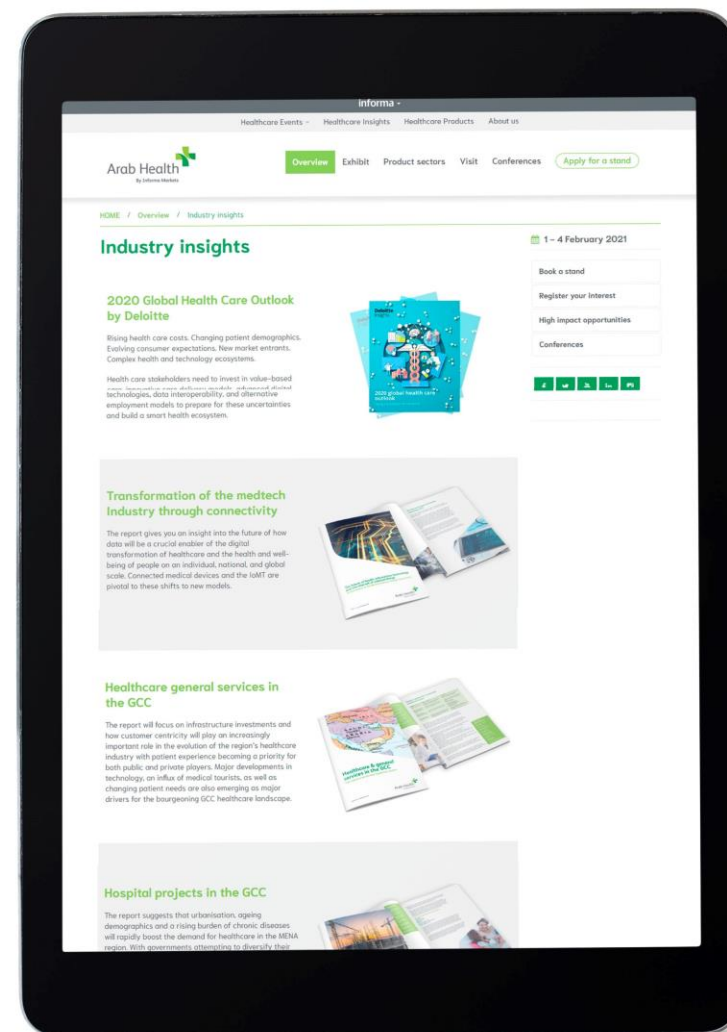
informa

Healthcare Events Healthcare Insights Healthcare Products About us

Arab Health
By Informa Markets

Overview Exhibit Product sectors Visit Conferences Apply for a stand

HOME / Overview / Industry insights

Industry insights

1 – 4 February 2021

Book a stand

Register your interest

High impact opportunities

Conferences

2020 Global Health Care Outlook by Deloitte

Rising health care costs. Changing patient demographics. Evolving consumer expectations. New market entrants. Complex health and technology ecosystems.

Health care stakeholders need to invest in value-based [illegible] technologies, data interoperability, and alternative employment models to prepare for these uncertainties and build a smart health ecosystem.

Deloitte
2020 global health care outlook

Transformation of the medtech Industry through connectivity

The report gives you an insight into the future of how data will be a crucial enabler of the digital transformation of healthcare and the health and well-being of people on an individual, national, and global scale. Connected medical devices and the IoMT are pivotal to these shifts to new models.

Healthcare general services in the GCC

The report will focus on infrastructure investments and how customer centricity will play an increasingly important role in the evolution of the region's healthcare industry with patient experience becoming a priority for both public and private players. Major developments in technology, an influx of medical tourists, as well as changing patient needs are also emerging as major drivers for the bourgeoning GCC healthcare landscape.

Healthcare & general services in the GCC

Hospital projects in the GCC

The report suggests that urbanisation, ageing demographics and a rising burden of chronic diseases will rapidly boost the demand for healthcare in the MENA region. With governments attempting to diversify their